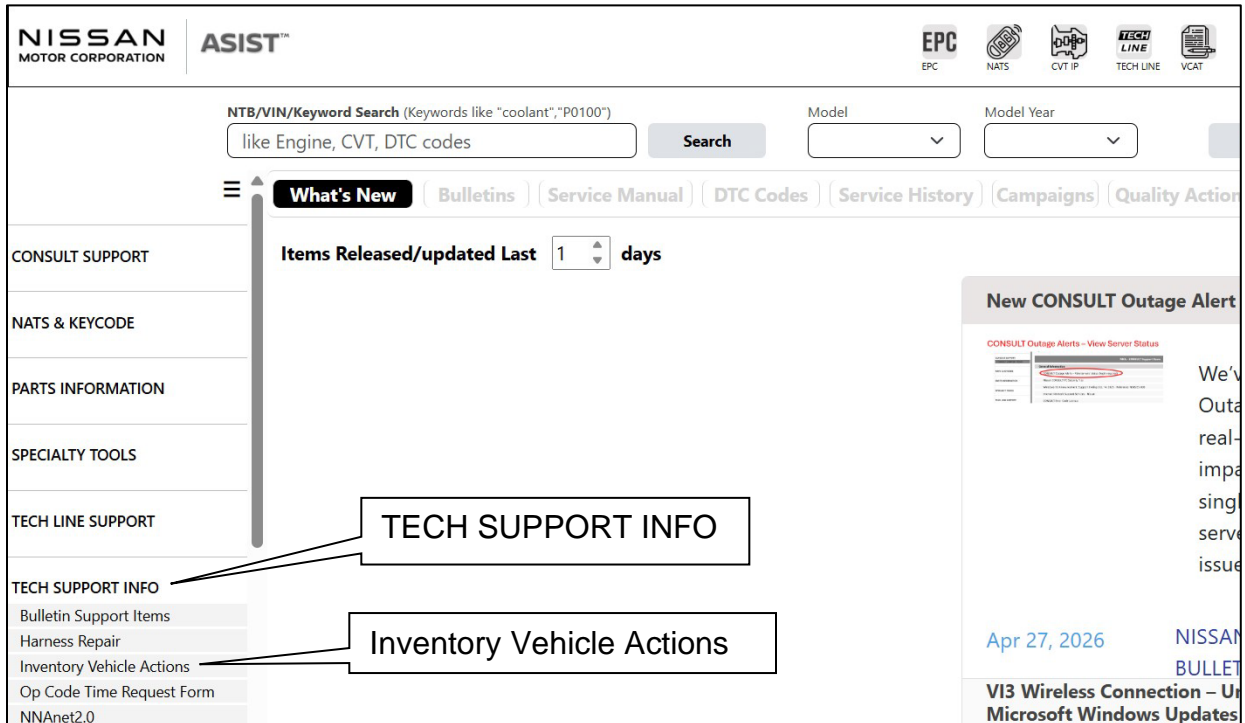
NISSAN
MOTOR CORPORATION

ASIST™

EPC
EPC

NATS

CVT IP

TECH LINE
TECH LINE

VCAT

NTB/VIN/Keyword Search (Keywords like "coolant","P0100")

like Engine, CVT, DTC codes

Search

Model

Model Year

What's New | Bulletins | Service Manual | DTC Codes | Service History | Campaigns | Quality Actio

CONSULT SUPPORT

NATS & KEYCODE

PARTS INFORMATION

SPECIALTY TOOLS

TECH LINE SUPPORT

TECH SUPPORT INFO

Bulletin Support Items

Harness Repair

Inventory Vehicle Actions

Op Code Time Request Form

NNAnet2.0

Items Released/updated Last 1 days

New CONSULT Outage Alert

CONSULT Outage Alerts – View Server Status

We'v
Outa
real-
impa
singl
serv
issu

TECH SUPPORT INFO

Inventory Vehicle Actions

Apr 27, 2026

NISSAN
BULLET

VI3 Wireless Connection – U
Microsoft Windows Updates